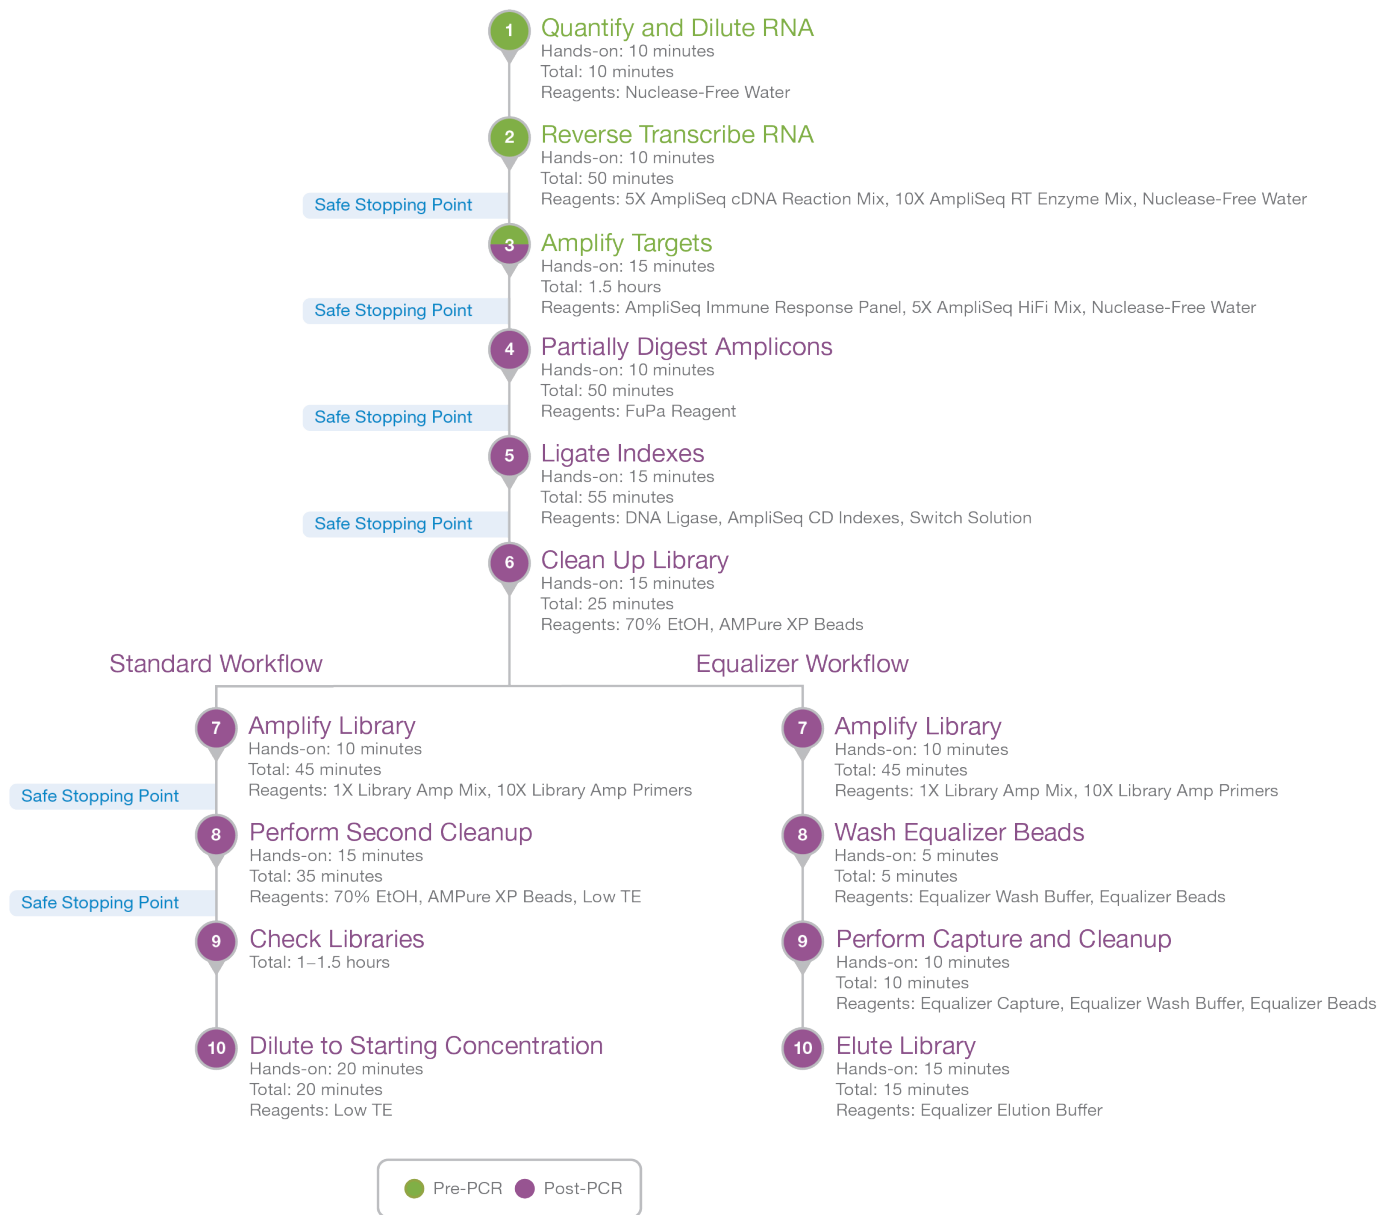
1 Quantify and Dilute RNA
Hands-on: 10 minutes
Total: 10 minutes
Reagents: Nuclease-Free Water

2 Reverse Transcribe RNA
Hands-on: 10 minutes
Total: 50 minutes
Reagents: 5X AmpliSeq cDNA Reaction Mix, 10X AmpliSeq RT Enzyme Mix, Nuclease-Free Water

Safe Stopping Point

3 Amplify Targets
Hands-on: 15 minutes
Total: 1.5 hours
Reagents: AmpliSeq Immune Response Panel, 5X AmpliSeq HiFi Mix, Nuclease-Free Water

Safe Stopping Point

4 Partially Digest Amplicons
Hands-on: 10 minutes
Total: 50 minutes
Reagents: FuPa Reagent

Safe Stopping Point

5 Ligate Indexes
Hands-on: 15 minutes
Total: 55 minutes
Reagents: DNA Ligase, AmpliSeq CD Indexes, Switch Solution

Safe Stopping Point

6 Clean Up Library
Hands-on: 15 minutes
Total: 25 minutes
Reagents: 70% EtOH, AMPure XP Beads

Standard Workflow

7 Amplify Library
Hands-on: 10 minutes
Total: 45 minutes
Reagents: 1X Library Amp Mix, 10X Library Amp Primers

Safe Stopping Point

8 Perform Second Cleanup
Hands-on: 15 minutes
Total: 35 minutes
Reagents: 70% EtOH, AMPure XP Beads, Low TE

Safe Stopping Point

9 Check Libraries
Total: 1–1.5 hours

10 Dilute to Starting Concentration
Hands-on: 20 minutes
Total: 20 minutes
Reagents: Low TE

Equalizer Workflow

7 Amplify Library
Hands-on: 10 minutes
Total: 45 minutes
Reagents: 1X Library Amp Mix, 10X Library Amp Primers

8 Wash Equalizer Beads
Hands-on: 5 minutes
Total: 5 minutes
Reagents: Equalizer Wash Buffer, Equalizer Beads

9 Perform Capture and Cleanup
Hands-on: 10 minutes
Total: 10 minutes
Reagents: Equalizer Capture, Equalizer Wash Buffer, Equalizer Beads

10 Elute Library
Hands-on: 15 minutes
Total: 15 minutes
Reagents: Equalizer Elution Buffer

Pre-PCR Post-PCR